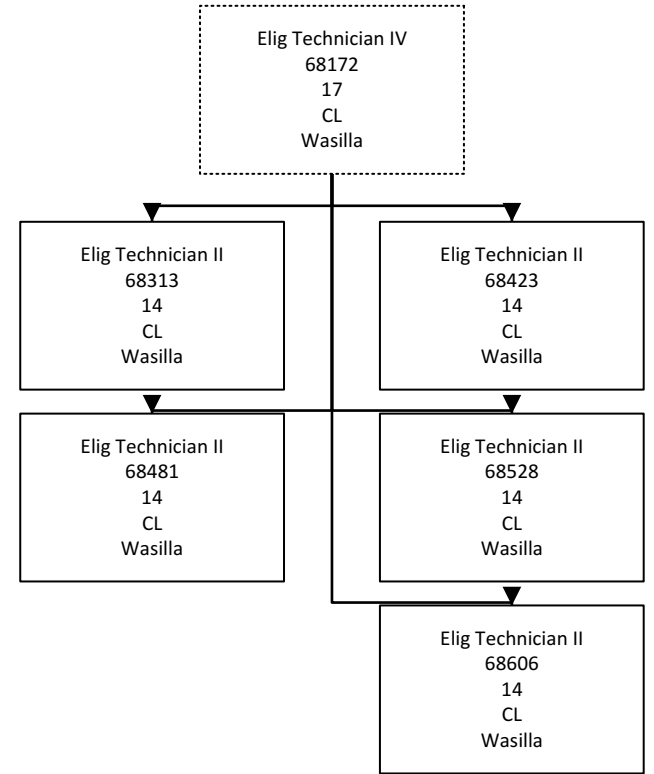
Elig Technician IV
68172
17
CL
Wasilla

Elig Technician II
68313
14
CL
Wasilla

Elig Technician II
68423
14
CL
Wasilla

Elig Technician II
68481
14
CL
Wasilla

Elig Technician II
68528
14
CL
Wasilla

Elig Technician II
68606
14
CL
Wasilla